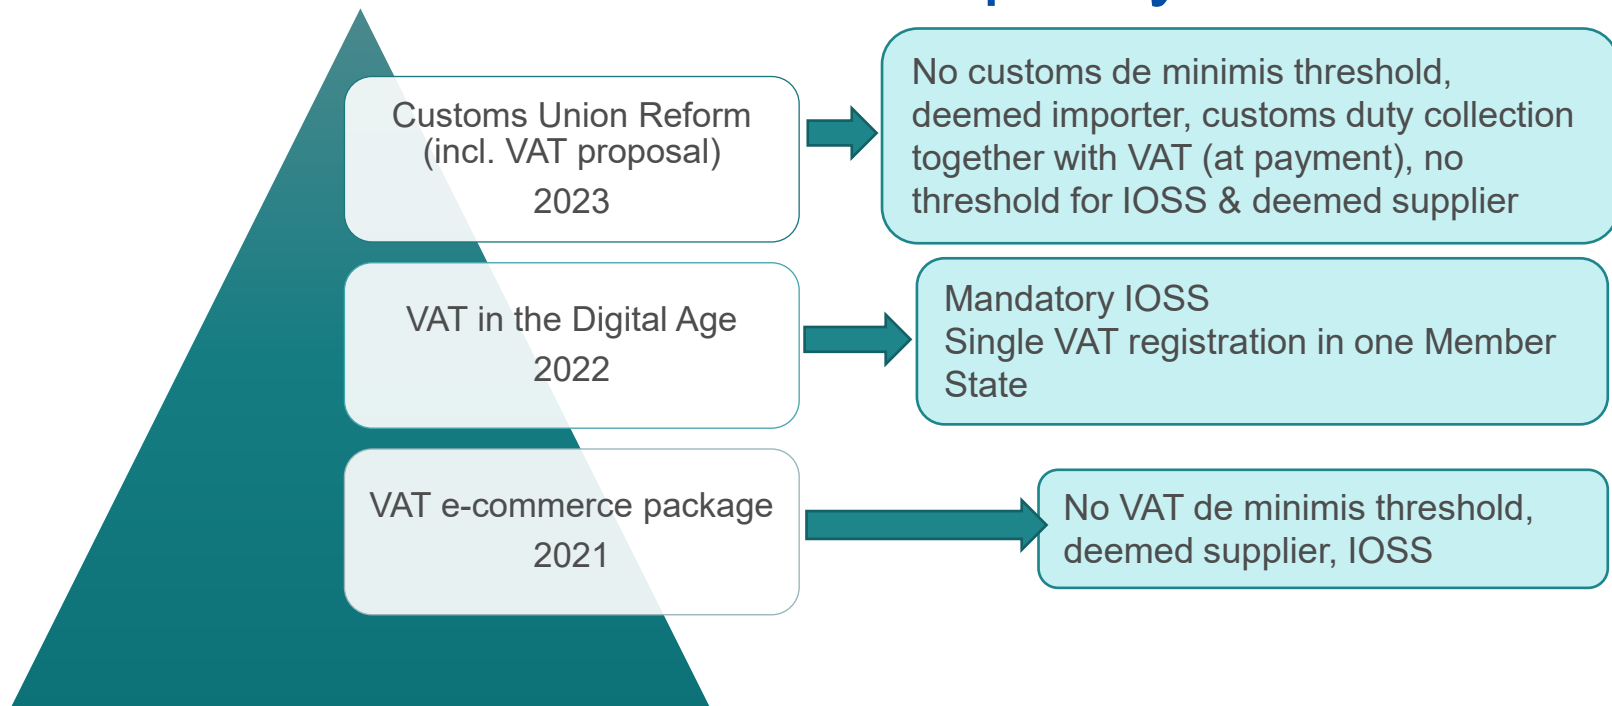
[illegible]

Customs Union Reform (incl. VAT proposal)
2023

No customs de minimis threshold, deemed importer, customs duty collection together with VAT (at payment), no threshold for IOSS & deemed supplier

VAT in the Digital Age
2022

Mandatory IOSS
Single VAT registration in one Member State

VAT e-commerce package
2021

No VAT de minimis threshold, deemed supplier, IOSS